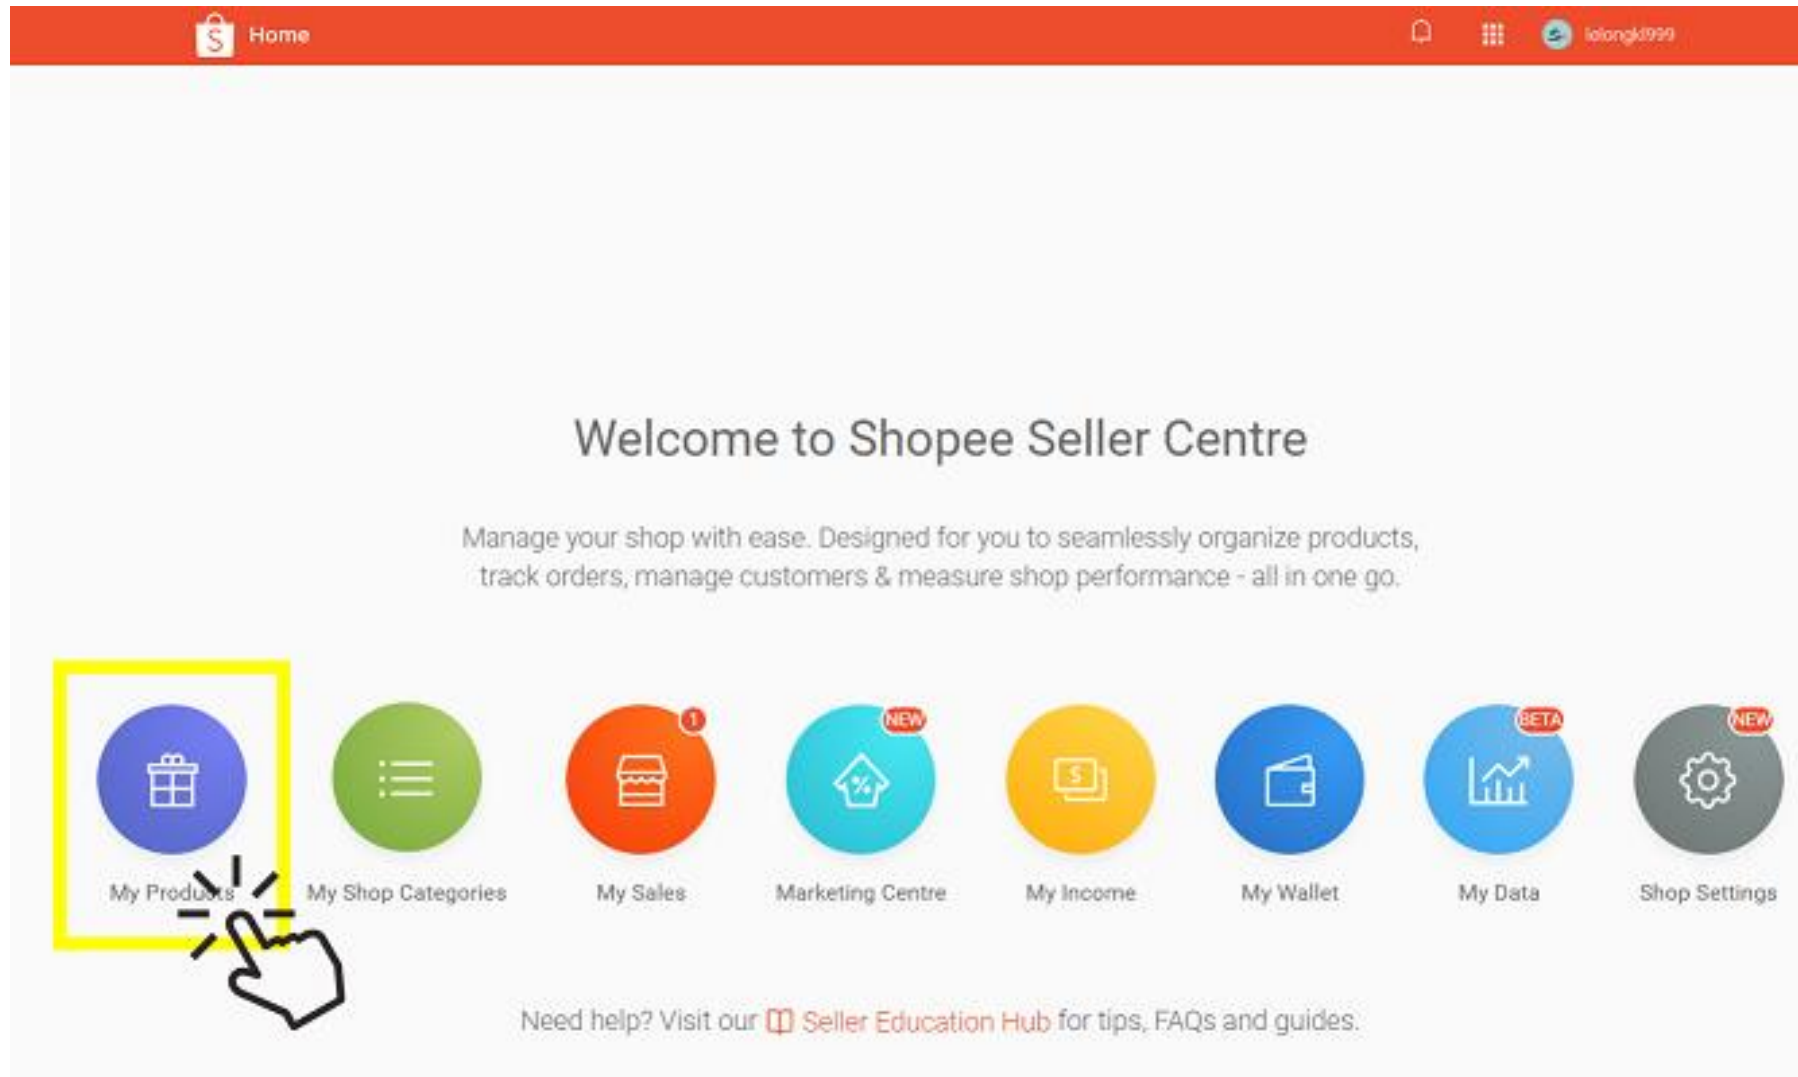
Home

lelongkl999

Welcome to Shopee Seller Centre

Manage your shop with ease. Designed for you to seamlessly organize products, track orders, manage customers & measure shop performance - all in one go.

My Produ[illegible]

My Shop Categories

1
My Sales

NEW
Marketing Centre

My Income

My Wallet

BETA
My Data

NEW
Shop Settings

Need help? Visit our Seller Education Hub for tips, FAQs and guides.